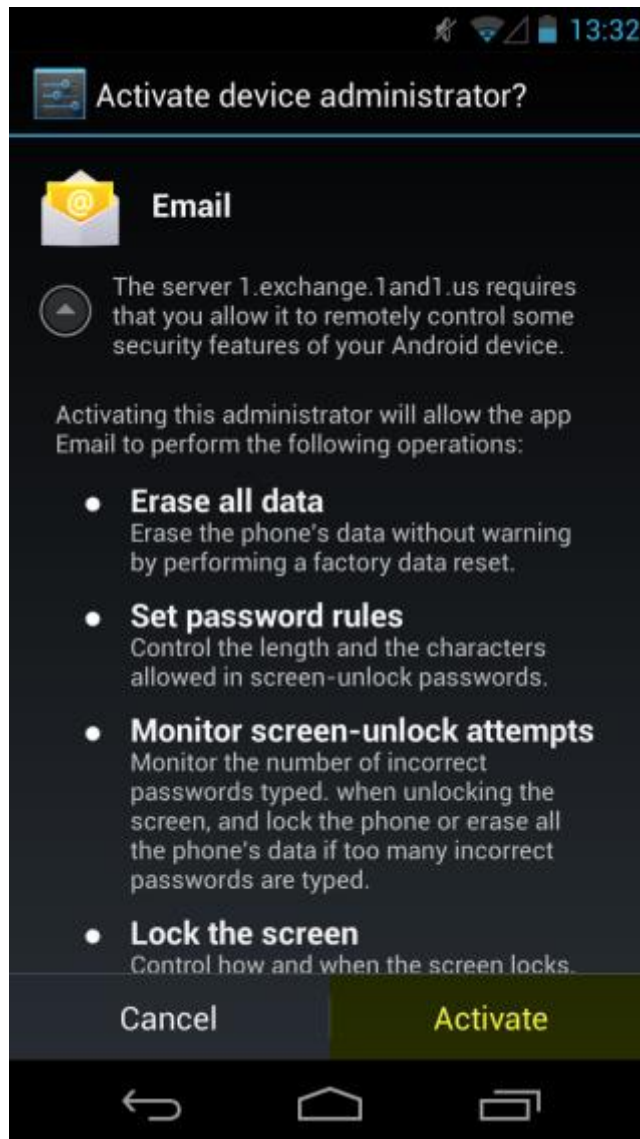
13:32

Activate device administrator?

Email

The server 1.exchange.1and1.us requires that you allow it to remotely control some security features of your Android device.

Activating this administrator will allow the app Email to perform the following operations:

- **Erase all data**
Erase the phone's data without warning by performing a factory data reset.

- **Set password rules**
Control the length and the characters allowed in screen-unlock passwords.

- **Monitor screen-unlock attempts**
Monitor the number of incorrect passwords typed. when unlocking the screen, and lock the phone or erase all the phone's data if too many incorrect passwords are typed.

- **Lock the screen**
Control how and when the screen locks.

Cancel

Activate